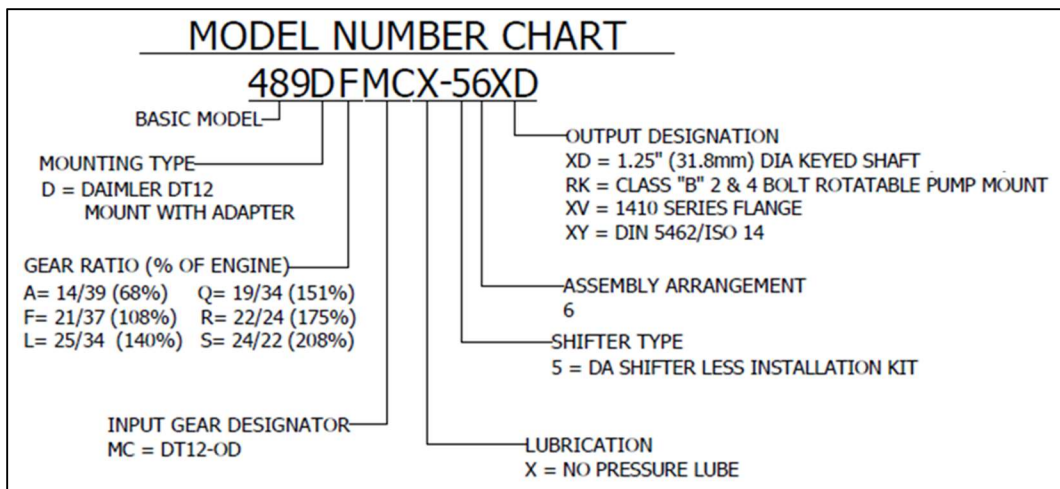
MODEL NUMBER CHART

489DFMCX-56XD

BASIC MODEL

MOUNTING TYPE
D = DAIMLER DT12
MOUNT WITH ADAPTER

GEAR RATIO (% OF ENGINE)
A= 14/39 (68%) Q= 19/34 (151%)
F= 21/37 (108%) R= 22/24 (175%)
L= 25/34 (140%) S= 24/22 (208%)

INPUT GEAR DESIGNATOR
MC = DT12-OD

OUTPUT DESIGNATION
XD = 1.25" (31.8mm) DIA KEYED SHAFT
RK = CLASS "B" 2 & 4 BOLT ROTATABLE PUMP MOUNT
XV = 1410 SERIES FLANGE
XY = DIN 5462/ISO 14

ASSEMBLY ARRANGEMENT
6

SHIFTER TYPE
5 = DA SHIFTER LESS INSTALLATION KIT

LUBRICATION
X = NO PRESSURE LUBE